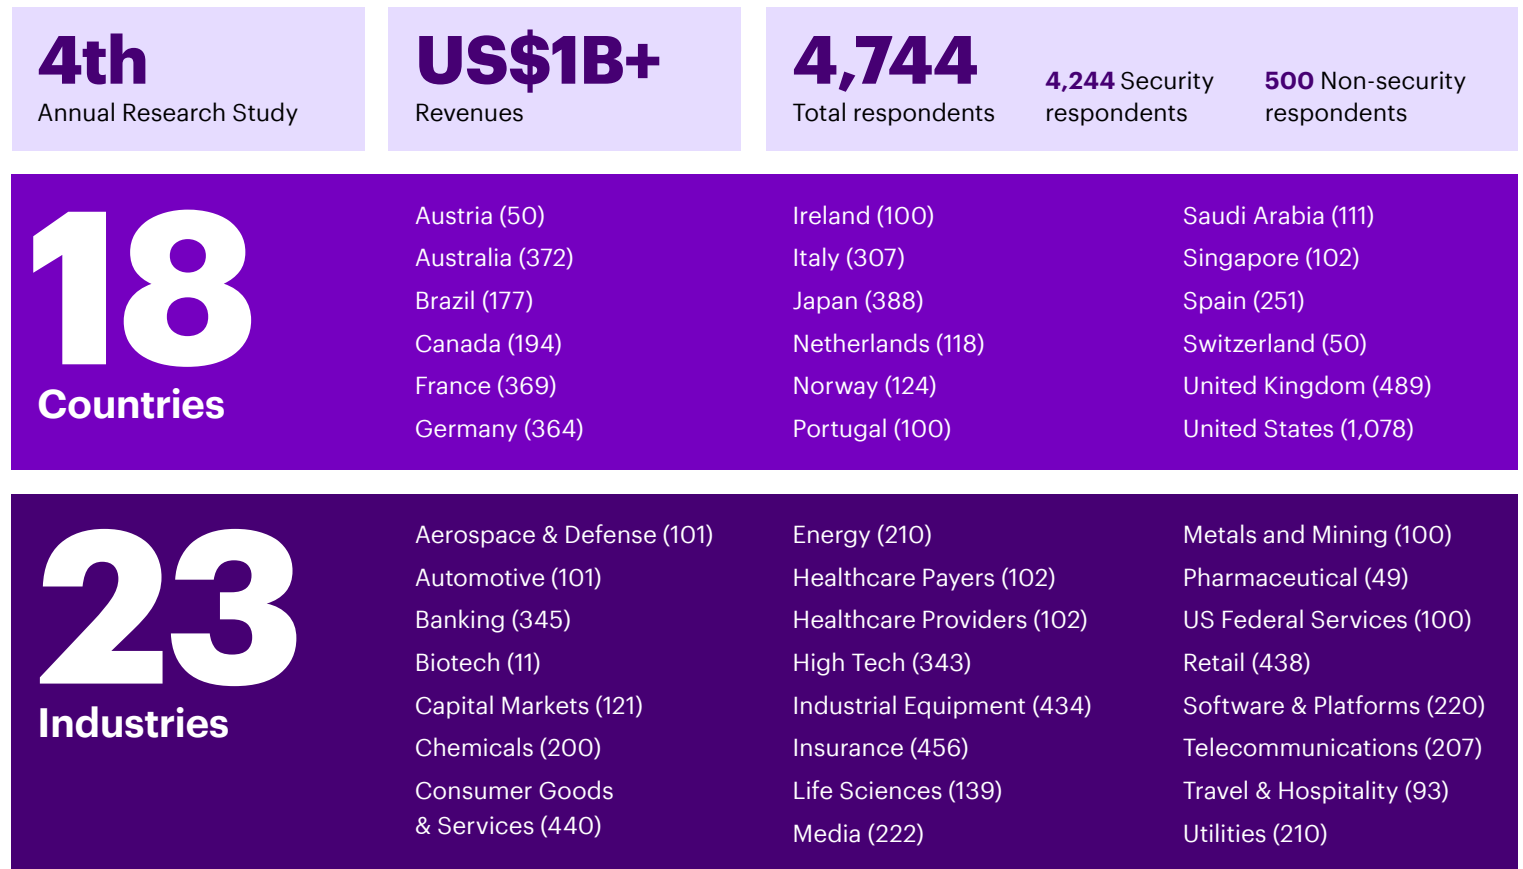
4th
Annual Research Study

US$1B+
Revenues

4,744
Total respondents

4,244 Security respondents

500 Non-security respondents

18
Countries

Austria (50)
Australia (372)
Brazil (177)
Canada (194)
France (369)
Germany (364)

Ireland (100)
Italy (307)
Japan (388)
Netherlands (118)
Norway (124)
Portugal (100)

Saudi Arabia (111)
Singapore (102)
Spain (251)
Switzerland (50)
United Kingdom (489)
United States (1,078)

23
Industries

Aerospace & Defense (101)
Automotive (101)
Banking (345)
Biotech (11)
Capital Markets (121)
Chemicals (200)
Consumer Goods & Services (440)

Energy (210)
Healthcare Payers (102)
Healthcare Providers (102)
High Tech (343)
Industrial Equipment (434)
Insurance (456)
Life Sciences (139)
Media (222)

Metals and Mining (100)
Pharmaceutical (49)
US Federal Services (100)
Retail (438)
Software & Platforms (220)
Telecommunications (207)
Travel & Hospitality (93)
Utilities (210)